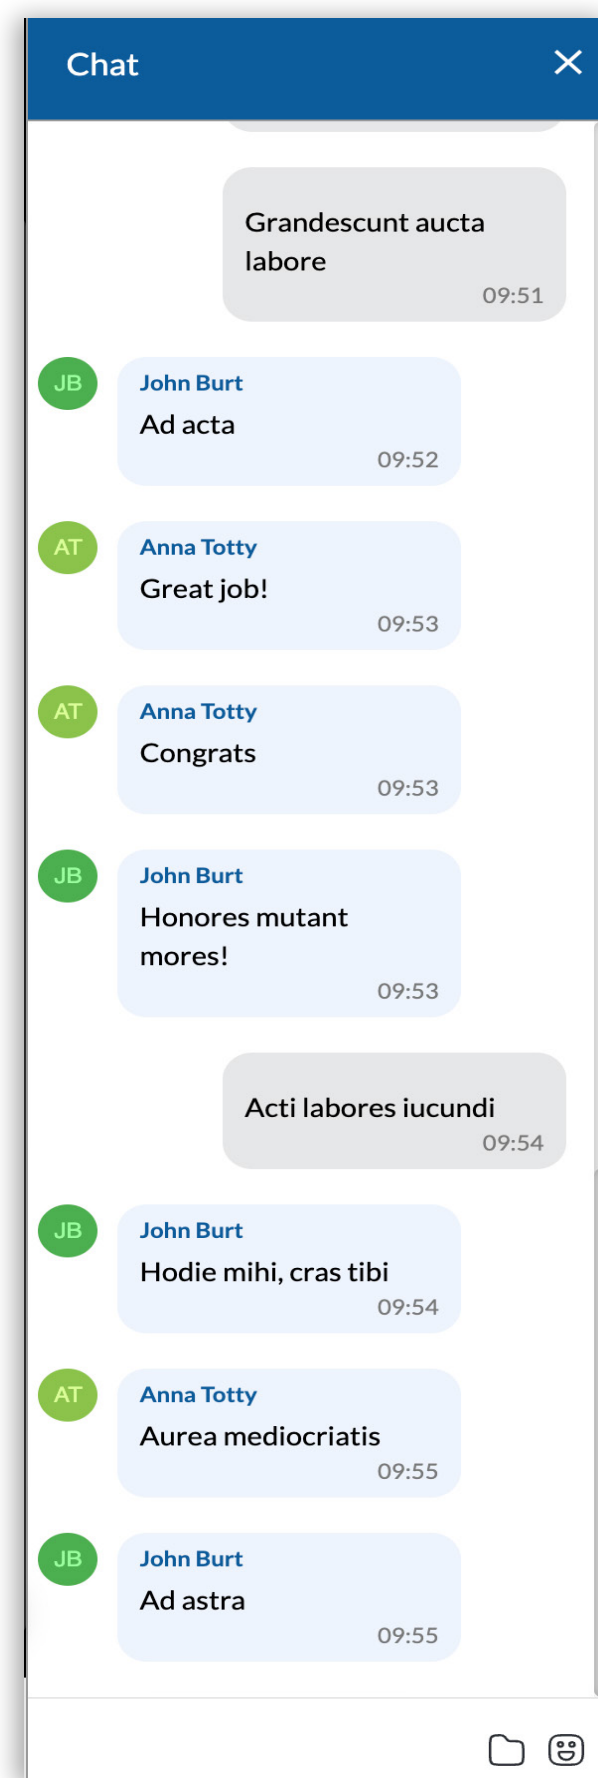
Chat

Grandescunt aucta labore
09:51

JB
John Burt
Ad acta
09:52

AT
Anna Totty
Great job!
09:53

AT
Anna Totty
Congrats
09:53

JB
John Burt
Honores mutant mores!
09:53

Acti labores iucundi
09:54

JB
John Burt
Hodie mihi, cras tibi
09:54

AT
Anna Totty
Aurea mediocriatis
09:55

JB
John Burt
Ad astra
09:55